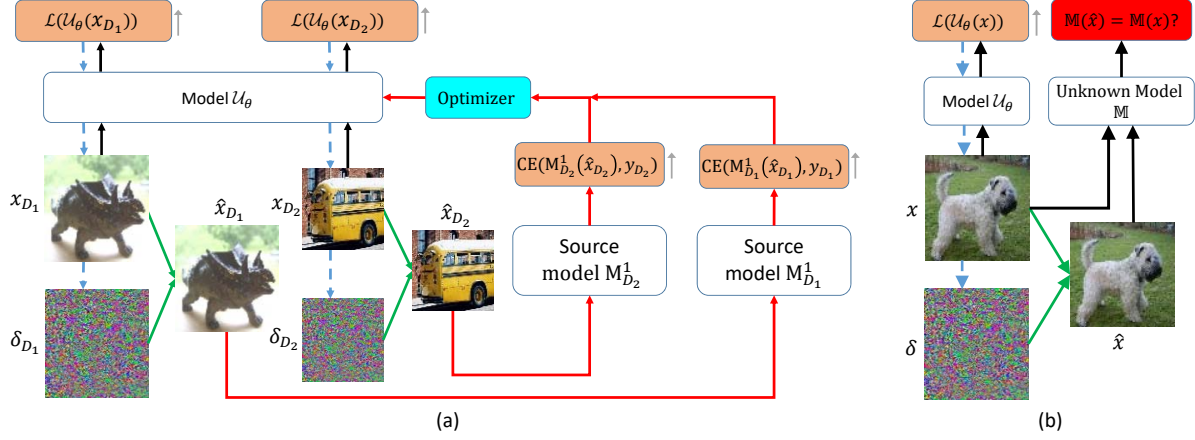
$\mathcal{L}(\mathcal{U}_\theta(x_{D_1}))$ ↑
$\mathcal{L}(\mathcal{U}_\theta(x_{D_2}))$ ↑
Model $\mathcal{U}_\theta$
Optimizer
$x_{D_1}$
$\hat{x}_{D_1}$
$\delta_{D_1}$
$x_{D_2}$
$\hat{x}_{D_2}$
$\delta_{D_2}$
$\text{CE}(\text{M}^1_{D_2}(\hat{x}_{D_2}), y_{D_2})$ ↑
$\text{CE}(\text{M}^1_{D_1}(\hat{x}_{D_1}), y_{D_1})$ ↑
Source model $\text{M}^1_{D_2}$
Source model $\text{M}^1_{D_1}$
(a)
$\mathcal{L}(\mathcal{U}_\theta(x))$ ↑
$\mathbb{M}(\hat{x}) = \mathbb{M}(x)$?
Model $\mathcal{U}_\theta$
Unknown Model $\mathbb{M}$
$x$
$\delta$
$\hat{x}$
(b)